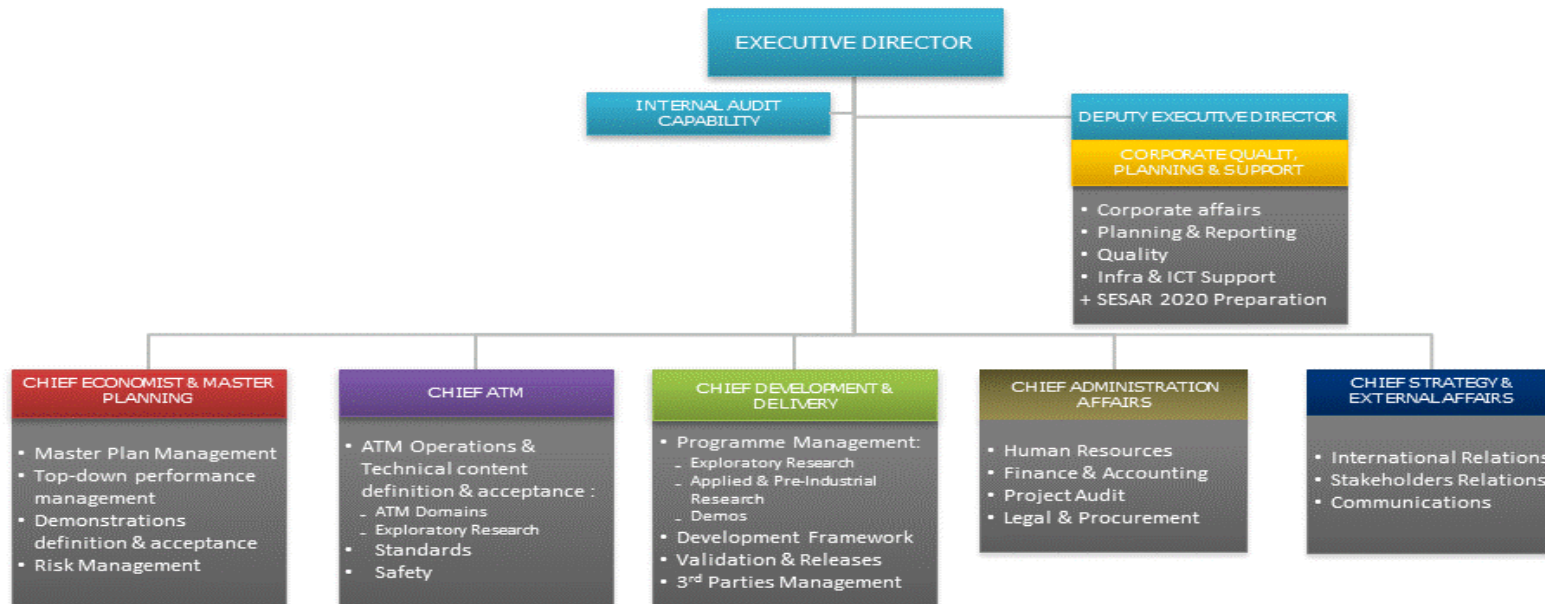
EXECUTIVE DIRECTOR

INTERNAL AUDIT CAPABILITY

DEPUTY EXECUTIVE DIRECTOR

CORPORATE QUALIT, PLANNING & SUPPORT

• Corporate affairs
• Planning & Reporting
• Quality
• Infra & ICT Support
+ SESAR 2020 Preparation

CHIEF ECONOMIST & MASTER PLANNING

• Master Plan Management
• Top-down performance management
• Demonstrations definition & acceptance
• Risk Management

CHIEF ATM

• ATM Operations & Technical content definition & acceptance :
- ATM Domains
- Exploratory Research
• Standards
• Safety

CHIEF DEVELOPMENT & DELIVERY

• Programme Management:
- Exploratory Research
- Applied & Pre-Industrial Research
- Demos
• Development Framework
• Validation & Releases
• 3$^{rd}$ Parties Management

CHIEF ADMINISTRATION AFFAIRS

• Human Resources
• Finance & Accounting
• Project Audit
• Legal & Procurement

CHIEF STRATEGY & EXTERNAL AFFAIRS

• International Relations
• Stakeholders Relations
• Communications